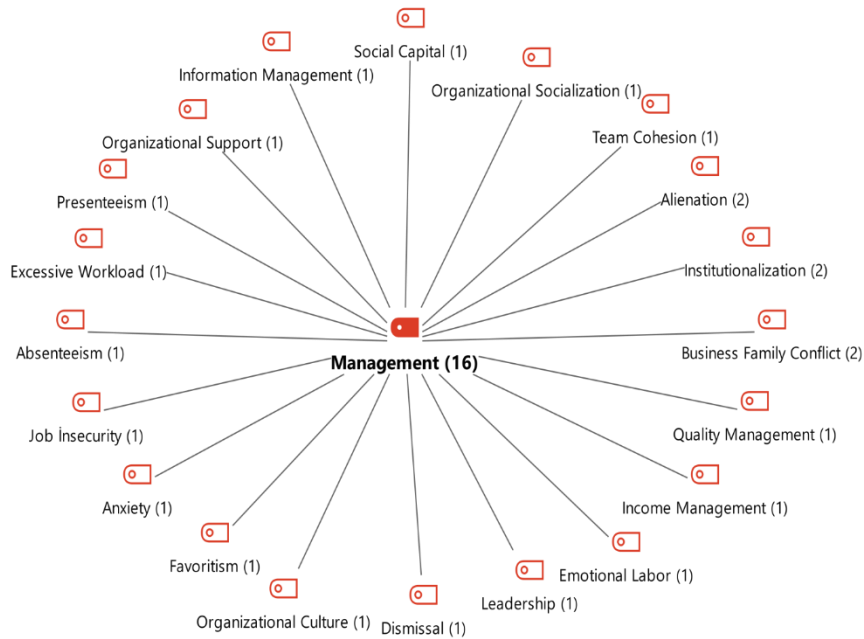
Social Capital (1)

Information Management (1)

Organizational Socialization (1)

Organizational Support (1)

Team Cohesion (1)

Presenteeism (1)

Alienation (2)

Excessive Workload (1)

Institutionalization (2)

Absenteeism (1)

Management (16)

Business Family Conflict (2)

Job İnsecurity (1)

Quality Management (1)

Anxiety (1)

Income Management (1)

Favoritism (1)

Emotional Labor (1)

Leadership (1)

Organizational Culture (1)

Dismissal (1)